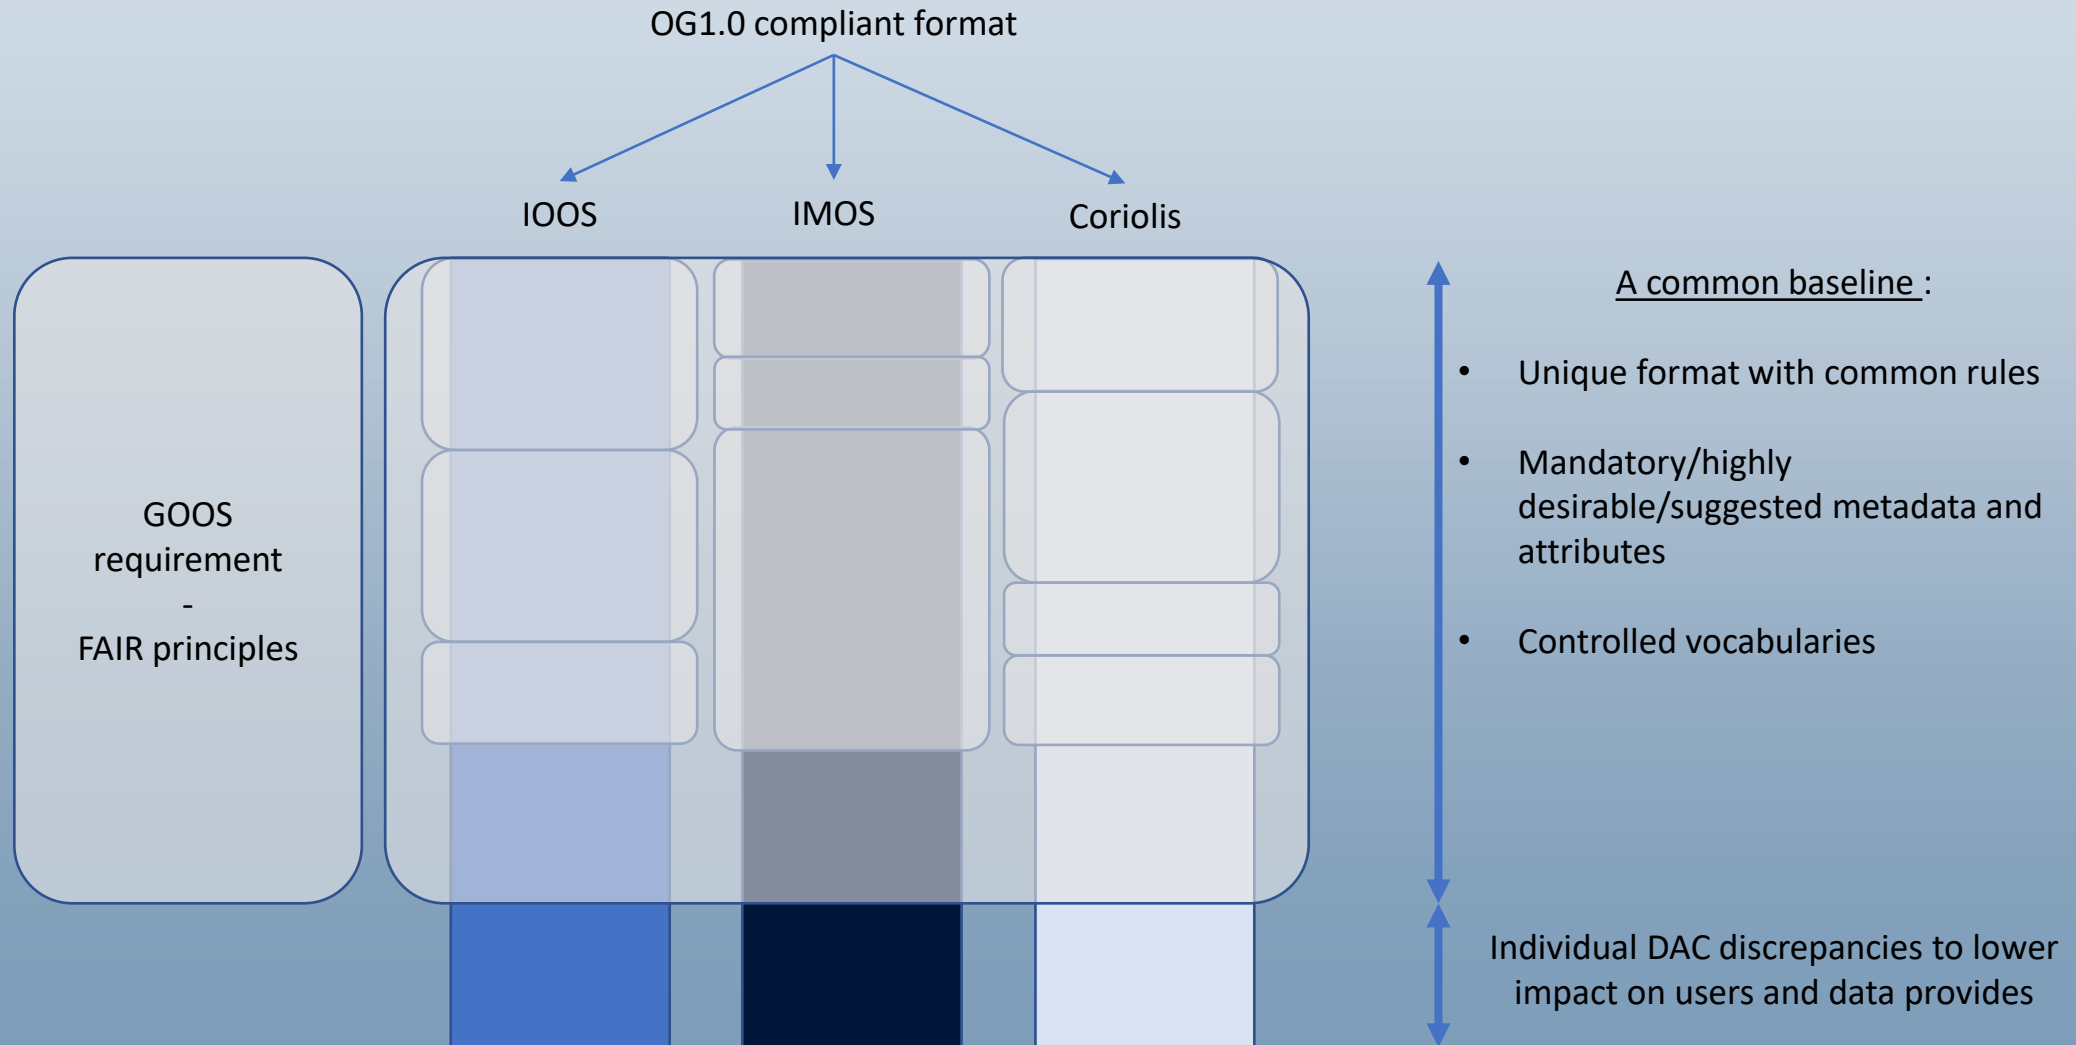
OG1.0 compliant format

IOOS

IMOS

Coriolis

GOOS requirement - FAIR principles

A common baseline :

• Unique format with common rules

• Mandatory/highly desirable/suggested metadata and attributes

• Controlled vocabularies

Individual DAC discrepancies to lower impact on users and data provides